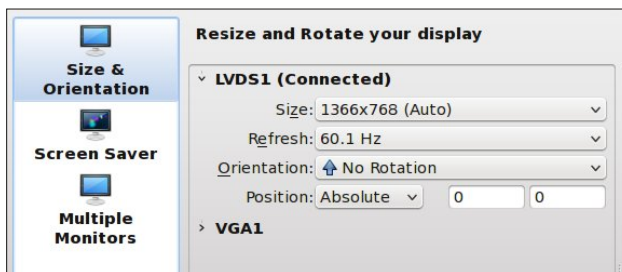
Size & Orientation

Screen Saver

Multiple Monitors

Resize and Rotate your display

˅ LVDS1 (Connected)

Size: 1366x768 (Auto)

Refresh: 60.1 Hz

Orientation: No Rotation

Position: Absolute 0 0

› VGA1